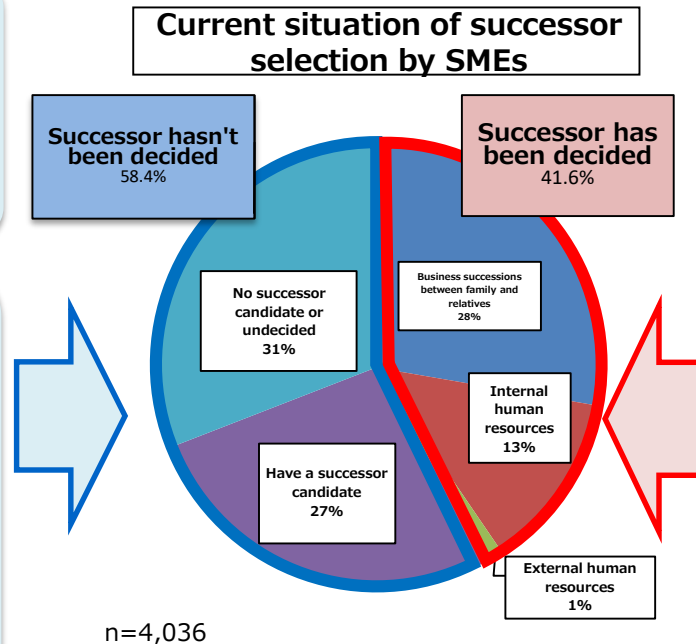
Current situation of successor selection by SMEs

Successor hasn't been decided
58.4%

Successor has been decided
41.6%

No successor candidate or undecided
31%

Business successions between family and relatives
28%

Internal human resources
13%

Have a successor candidate
27%

External human resources
1%

n=4,036